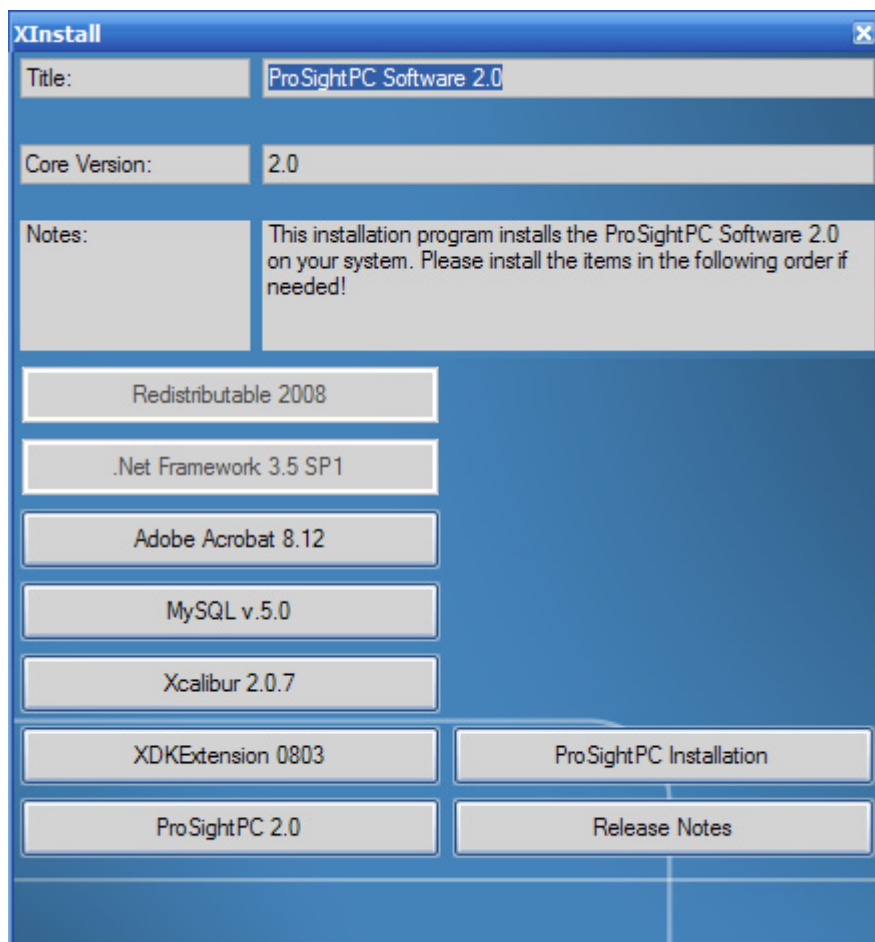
XInstall

Title: ProSightPC Software 2.0

Core Version: 2.0

Notes: This installation program installs the ProSightPC Software 2.0 on your system. Please install the items in the following order if needed!

Redistributable 2008

.Net Framework 3.5 SP1

Adobe Acrobat 8.12

MySQL v.5.0

Xcalibur 2.0.7

XDKExtension 0803

ProSightPC Installation

ProSightPC 2.0

Release Notes